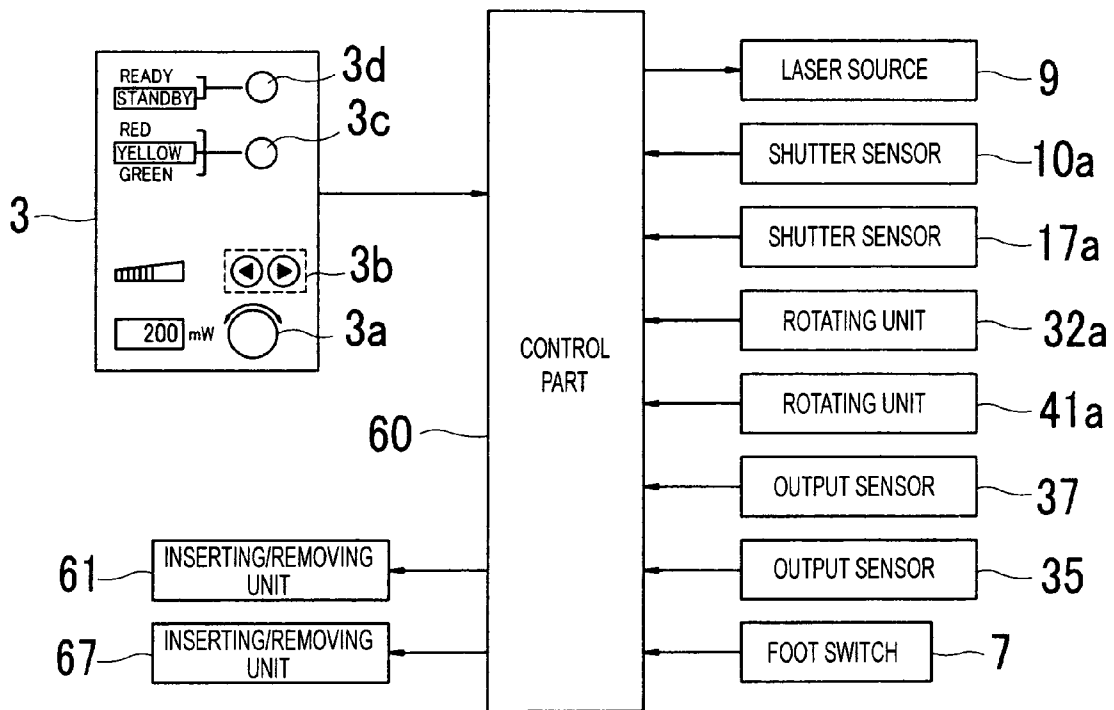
READY
STANDBY
3d
RED
YELLOW
GREEN
3c
3
3b
200 mW
3a
CONTROL PART
60
LASER SOURCE
9
SHUTTER SENSOR
10a
SHUTTER SENSOR
17a
ROTATING UNIT
32a
ROTATING UNIT
41a
OUTPUT SENSOR
37
OUTPUT SENSOR
35
FOOT SWITCH
7
61
INSERTING/REMOVING UNIT
67
INSERTING/REMOVING UNIT